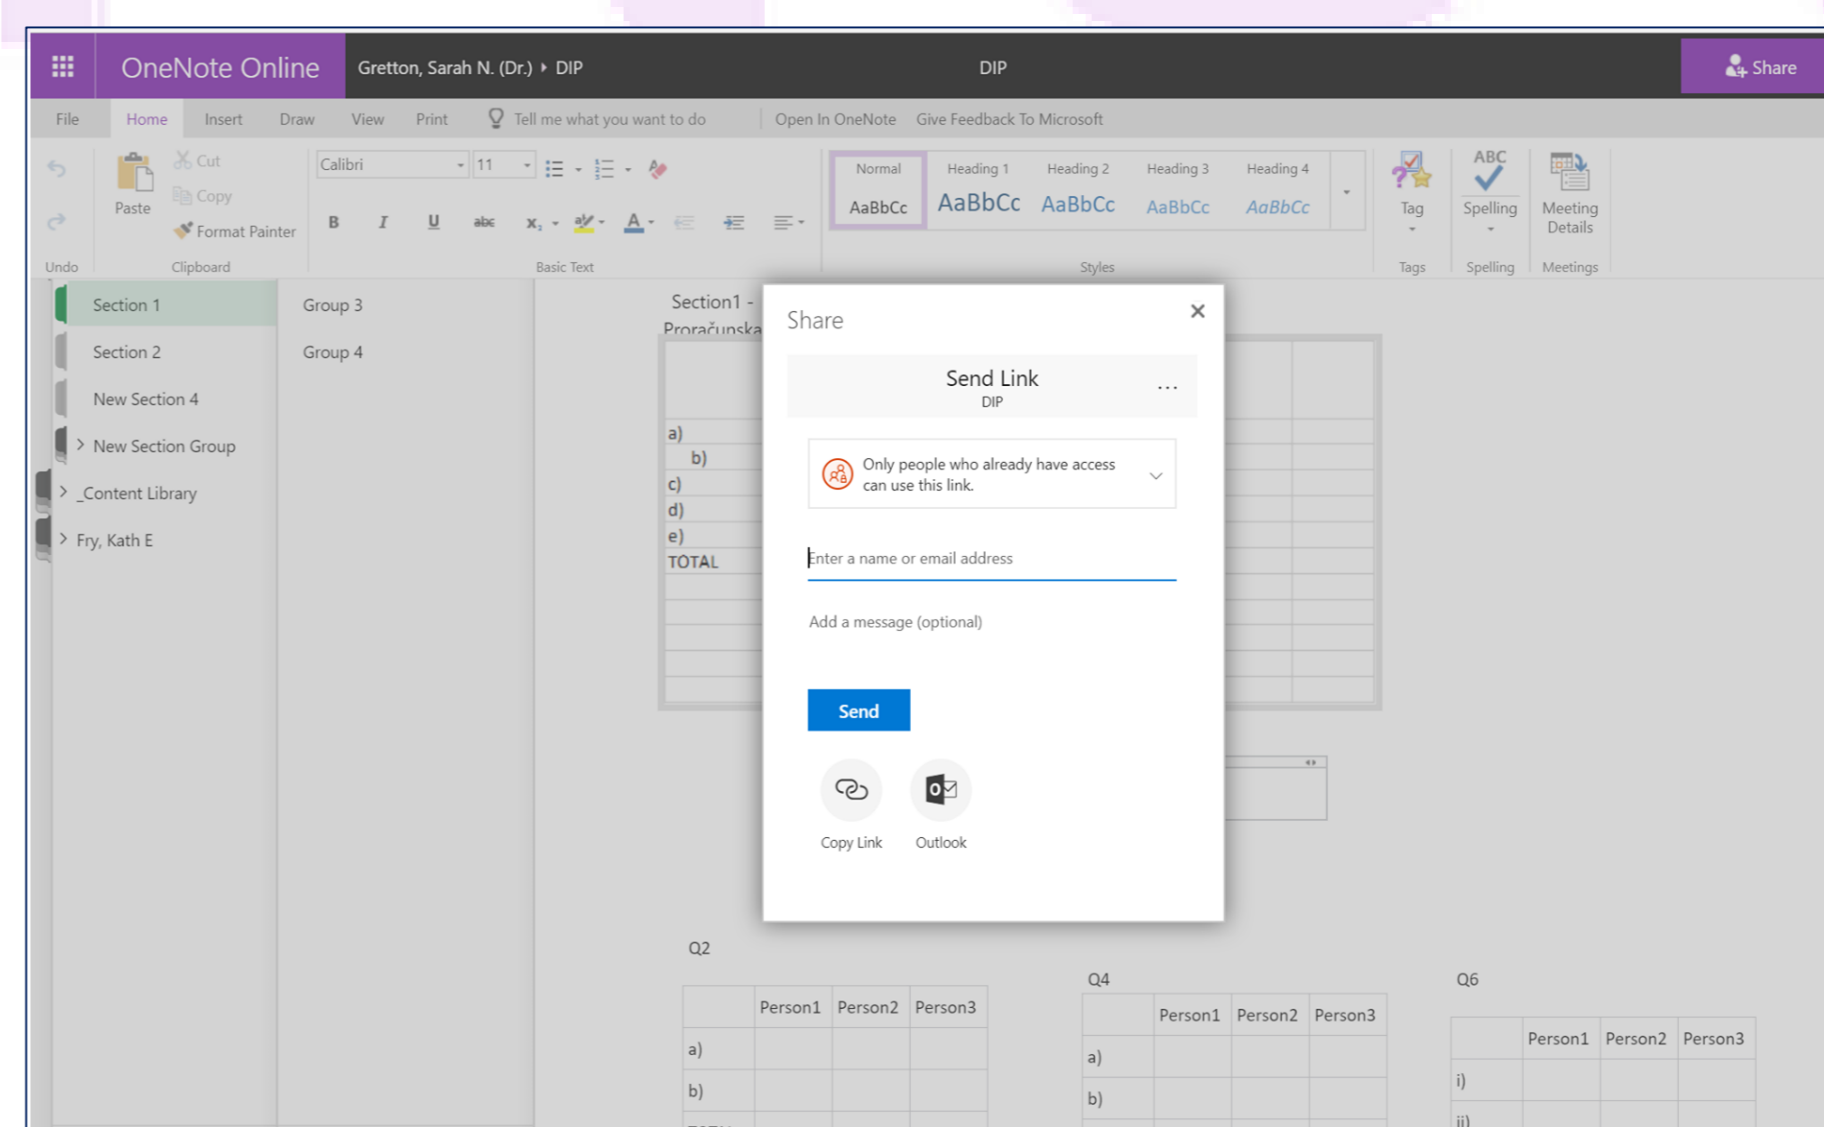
OneNote Online Gretton, Sarah N. (Dr.) ▸ DIP DIP Share

File Home Insert Draw View Print Tell me what you want to do Open In OneNote Give Feedback To Microsoft

Cut
Copy
Paste
Format Painter
Calibri 11
B I U abc
Normal AaBbCc
Heading 1 AaBbCc
Heading 2 AaBbCc
Heading 3 AaBbCc
Heading 4 AaBbCc
Tag
ABC Spelling
Meeting Details
Undo Clipboard Basic Text Styles Tags Spelling Meetings

Section 1
Section 2
New Section 4
New Section Group
_Content Library
Fry, Kath E

Group 3
Group 4

Section1 -
Proračunska

a)
b)
c)
d)
e)
TOTAL

Share
Send Link
DIP
...
Only people who already have access can use this link.
Enter a name or email address
Add a message (optional)
Send
Copy Link
Outlook

Q2

| | Person1 | Person2 | Person3 |
|---|---|---|---|
| a) | | | |
| b) | | | |

Q4

| | Person1 | Person2 | Person3 |
|---|---|---|---|
| a) | | | |
| b) | | | |

Q6

| | Person1 | Person2 | Person3 |
|---|---|---|---|
| i) | | | |
| ii) | | | |